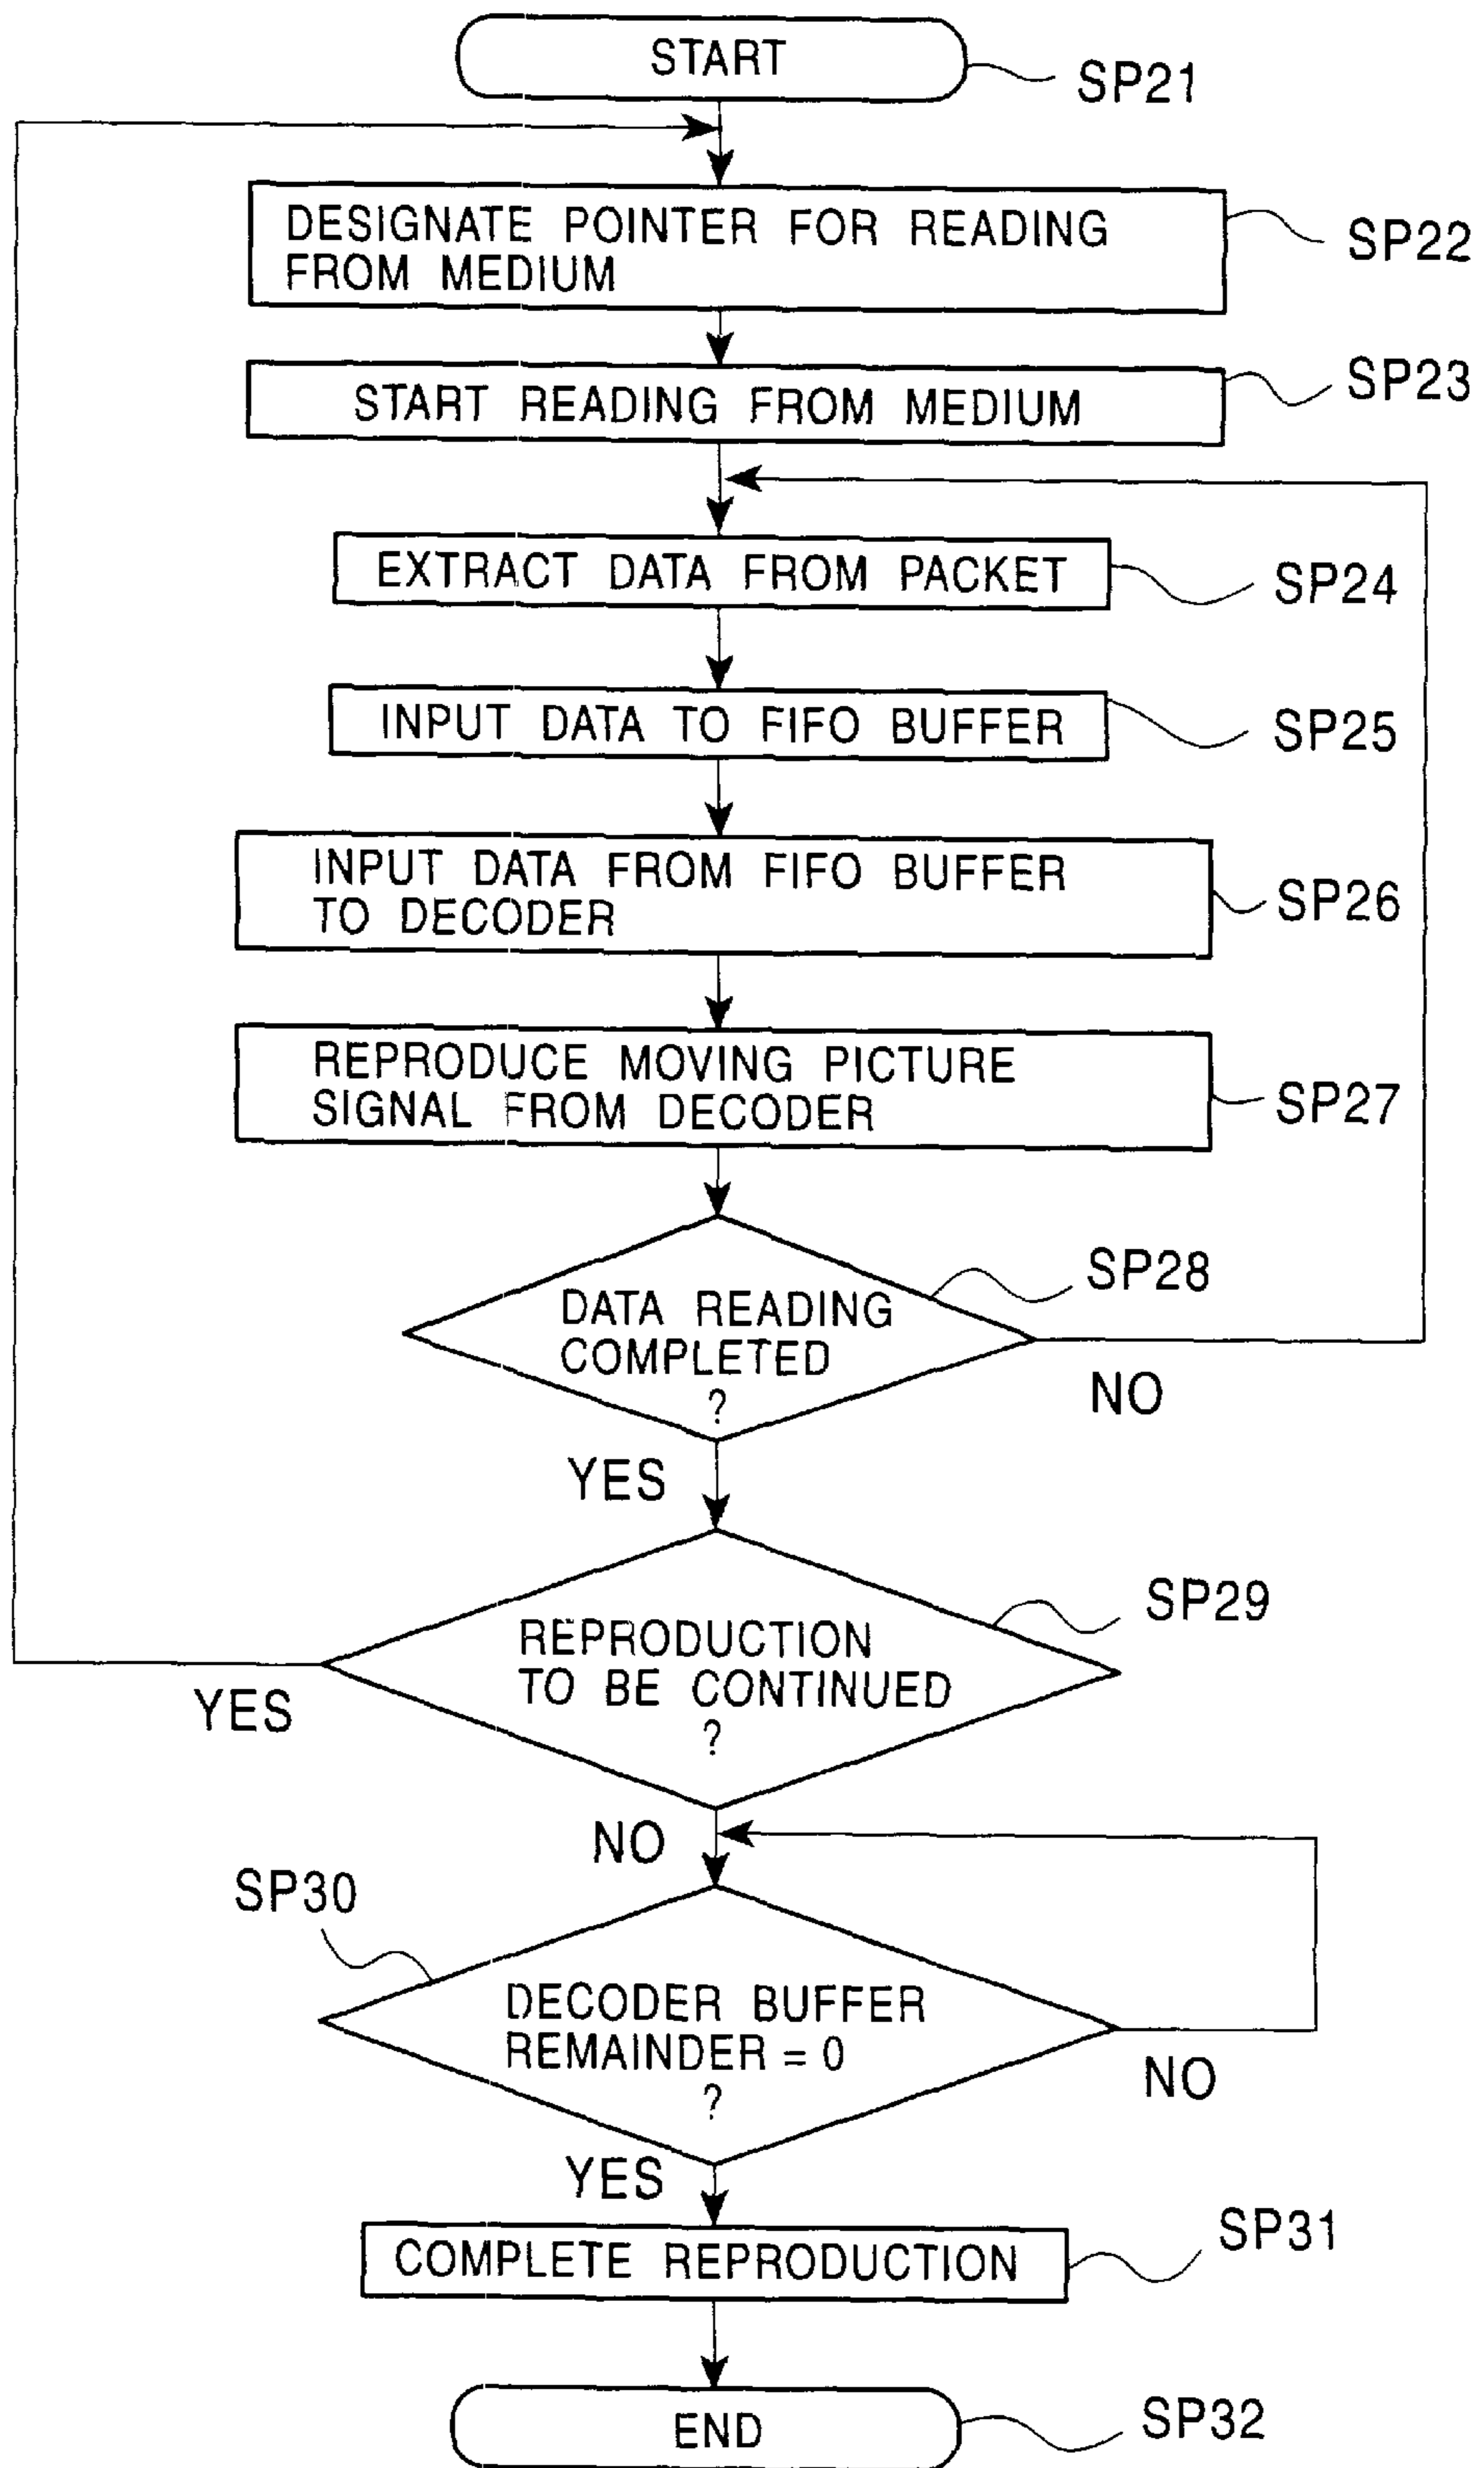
START
SP21

DESIGNATE POINTER FOR READING FROM MEDIUM
SP22

START READING FROM MEDIUM
SP23

EXTRACT DATA FROM PACKET
SP24

INPUT DATA TO FIFO BUFFER
SP25

INPUT DATA FROM FIFO BUFFER TO DECODER
SP26

REPRODUCE MOVING PICTURE SIGNAL FROM DECODER
SP27

SP28
DATA READING COMPLETED ?
NO
YES

SP29
REPRODUCTION TO BE CONTINUED ?
YES
NO

SP30
DECODER BUFFER REMAINDER = 0 ?
NO
YES

COMPLETE REPRODUCTION
SP31

END
SP32